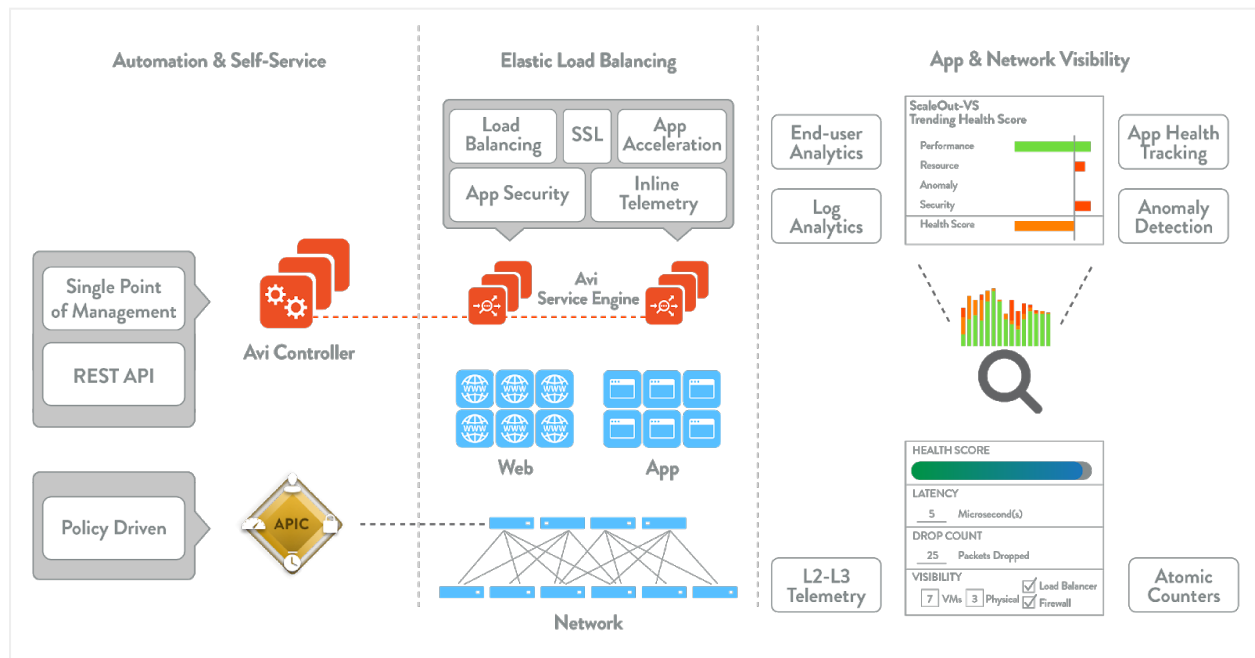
Automation & Self-Service

Single Point of Management

REST API

Avi Controller

Policy Driven

APIC

Elastic Load Balancing

Load Balancing

SSL

App Acceleration

App Security

Inline Telemetry

Avi Service Engine

WWW WWW WWW
WWW WWW WWW

Web

App

Network

App & Network Visibility

End-user Analytics

Log Analytics

ScaleOut-VS
Trending Health Score

Performance

Resource

Anomaly

Security

Health Score

App Health Tracking

Anomaly Detection

HEALTH SCORE

LATENCY

5 Microsecond(s)

DROP COUNT

25 Packets Dropped

VISIBILITY

7 VMs 3 Physical

Load Balancer

Firewall

L2-L3 Telemetry

Atomic Counters